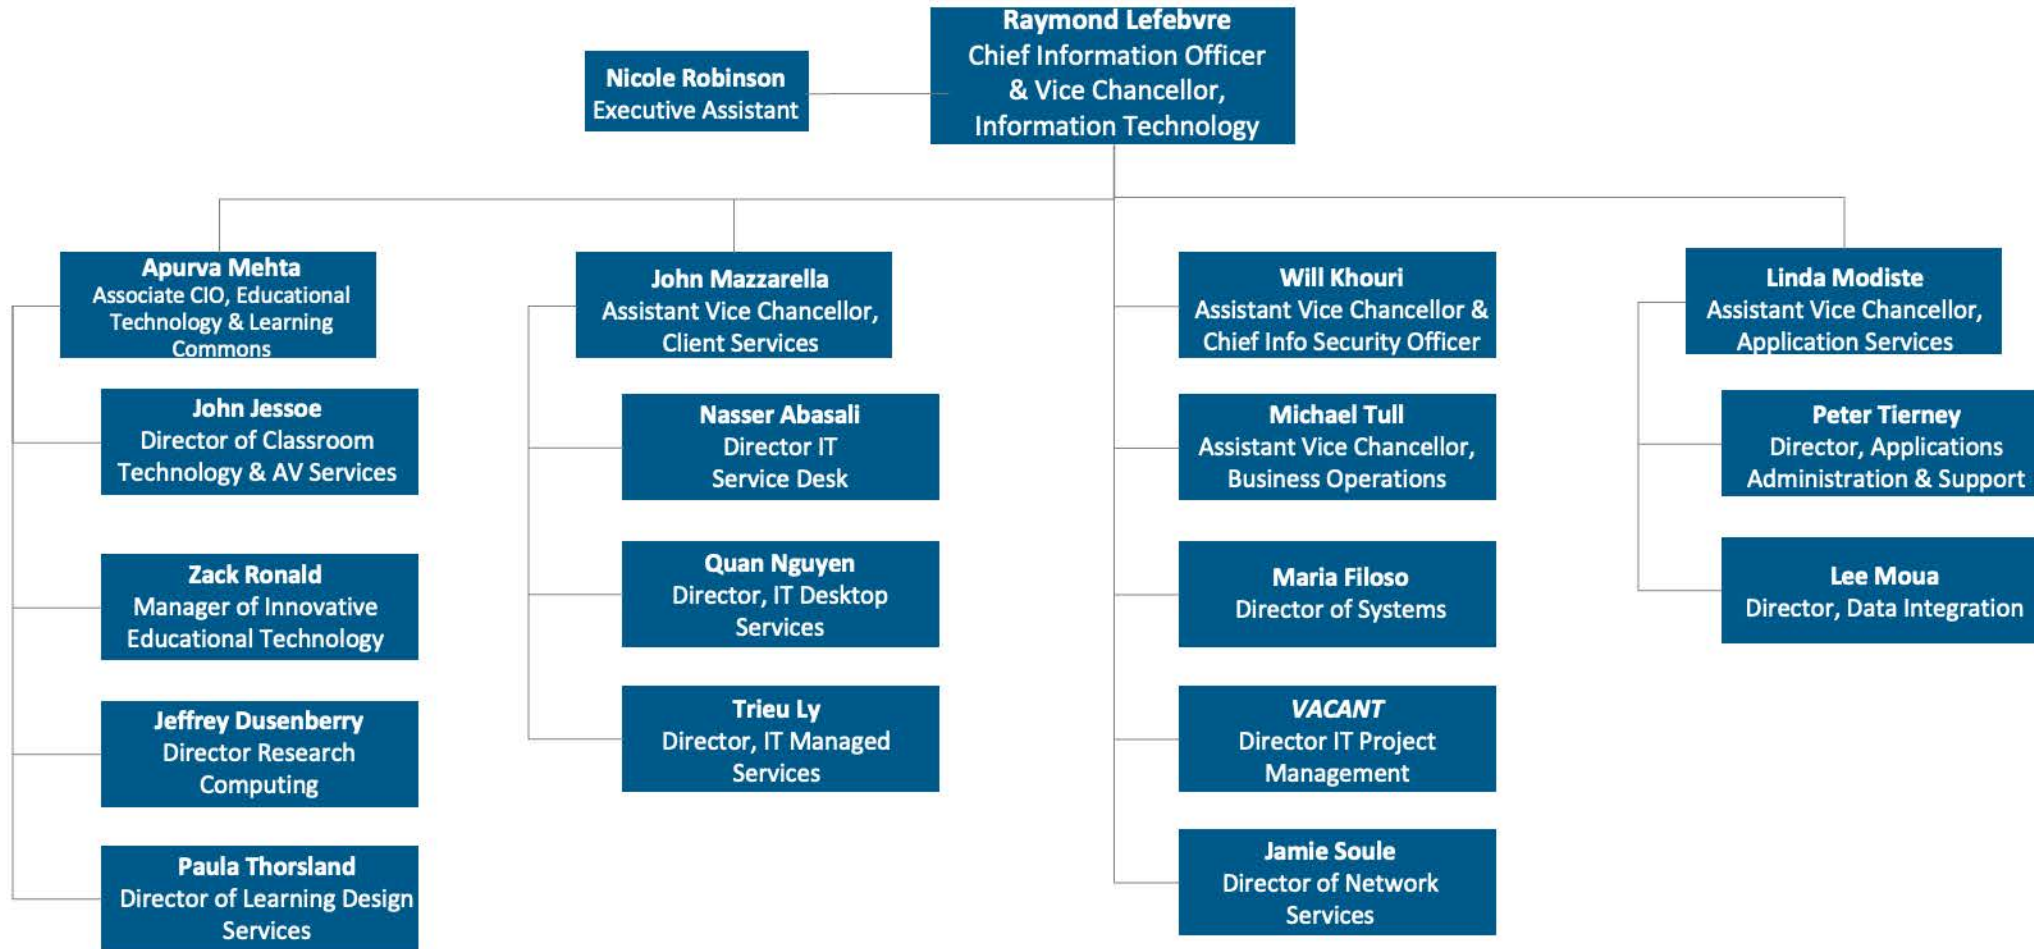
Raymond Lefebvre
Chief Information Officer & Vice Chancellor, Information Technology

Nicole Robinson
Executive Assistant

Apurva Mehta
Associate CIO, Educational Technology & Learning Commons

John Jessoe
Director of Classroom Technology & AV Services

Zack Ronald
Manager of Innovative Educational Technology

Jeffrey Dusenberry
Director Research Computing

Paula Thorsland
Director of Learning Design Services

John Mazzarella
Assistant Vice Chancellor, Client Services

Nasser Abasali
Director IT Service Desk

Quan Nguyen
Director, IT Desktop Services

Trieu Ly
Director, IT Managed Services

Will Khouri
Assistant Vice Chancellor & Chief Info Security Officer

Michael Tull
Assistant Vice Chancellor, Business Operations

Maria Filoso
Director of Systems

*VACANT*
Director IT Project Management

Jamie Soule
Director of Network Services

Linda Modiste
Assistant Vice Chancellor, Application Services

Peter Tierney
Director, Applications Administration & Support

Lee Moua
Director, Data Integration